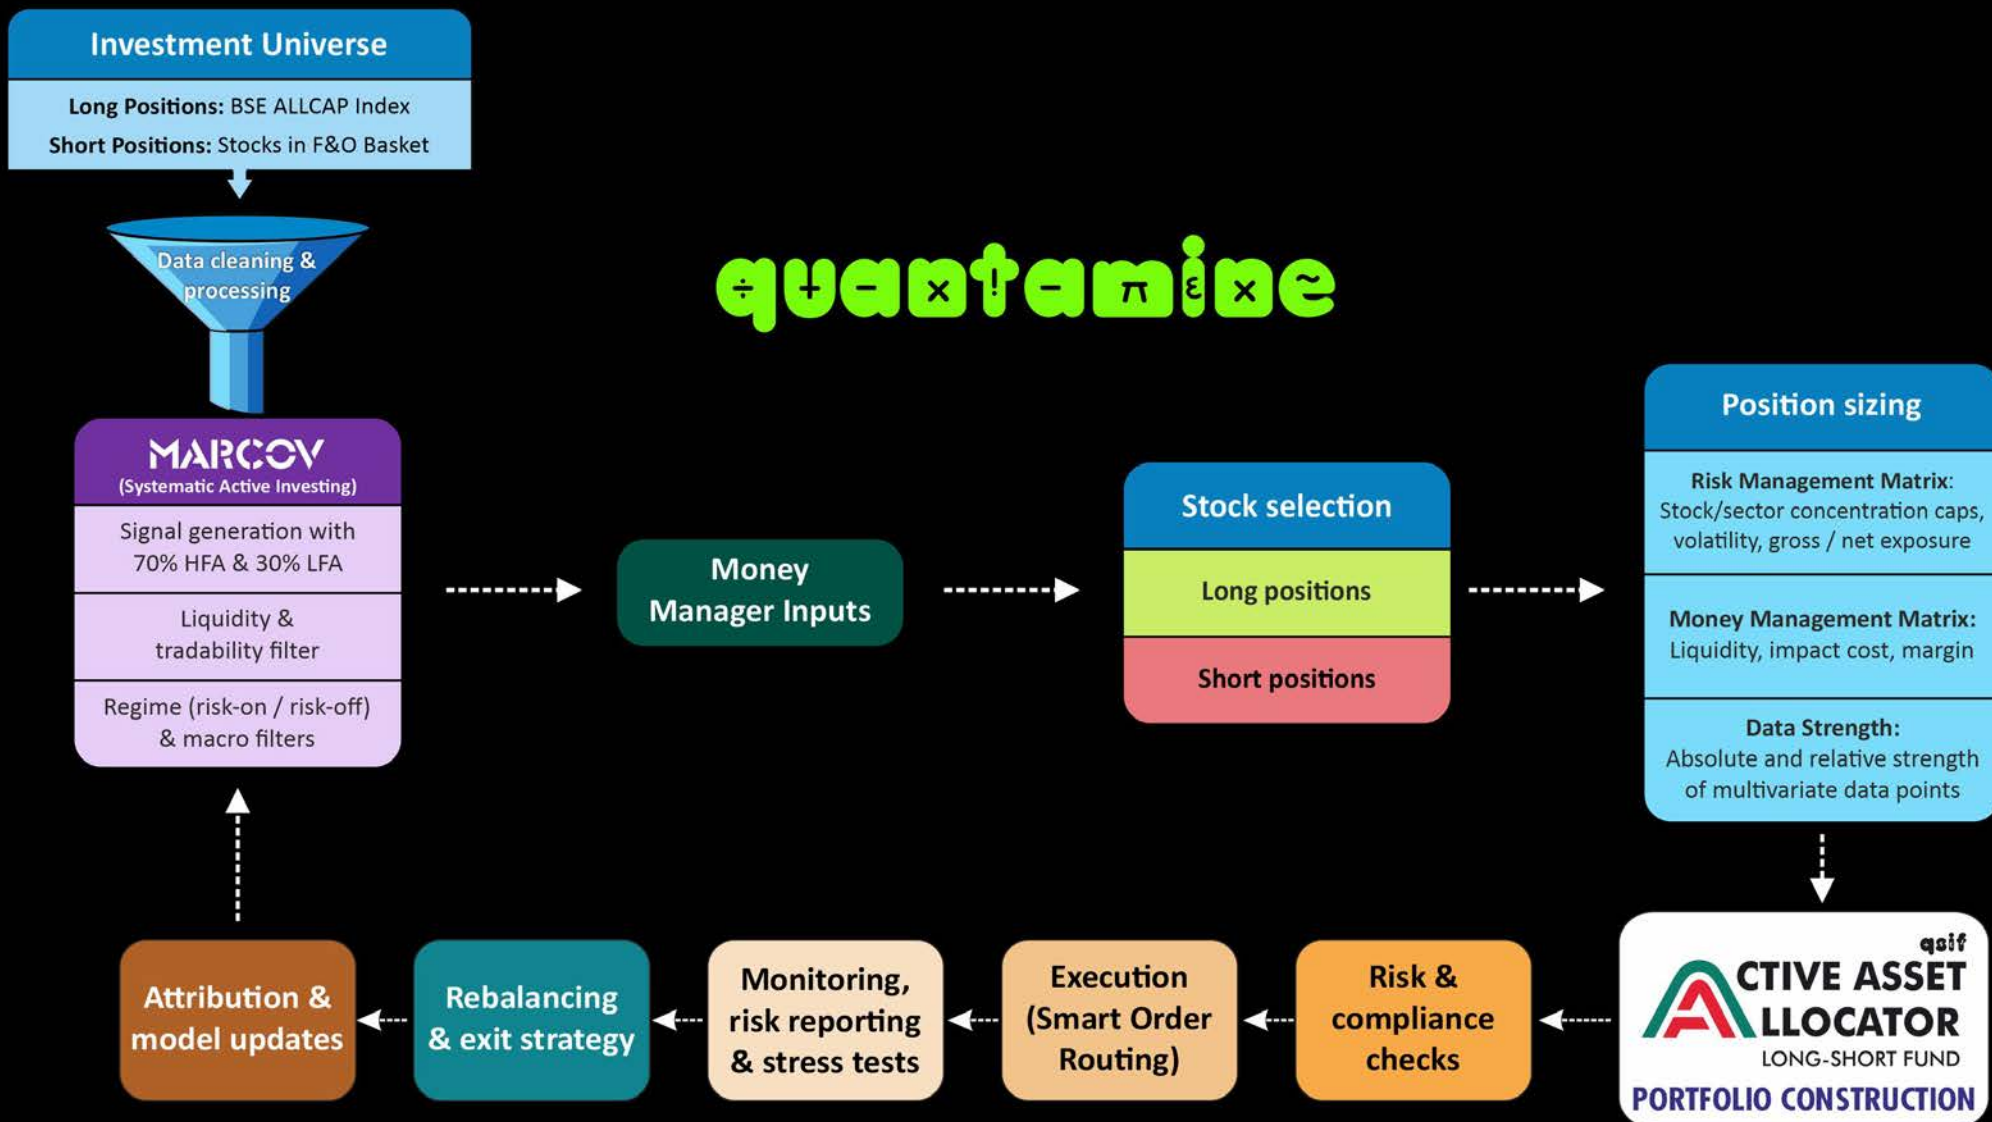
Investment Universe

**Long Positions:** BSE ALLCAP Index

**Short Positions:** Stocks in F&O Basket

Data cleaning & processing

quantamixe

MARCOV
(Systematic Active Investing)

Signal generation with 70% HFA & 30% LFA

Liquidity & tradability filter

Regime (risk-on / risk-off) & macro filters

Money Manager Inputs

Stock selection

Long positions

Short positions

Position sizing

**Risk Management Matrix:** Stock/sector concentration caps, volatility, gross / net exposure

**Money Management Matrix:** Liquidity, impact cost, margin

**Data Strength:** Absolute and relative strength of multivariate data points

qsif
ACTIVE ASSET ALLOCATOR
LONG-SHORT FUND
PORTFOLIO CONSTRUCTION

Risk & compliance checks

Execution (Smart Order Routing)

Monitoring, risk reporting & stress tests

Rebalancing & exit strategy

Attribution & model updates